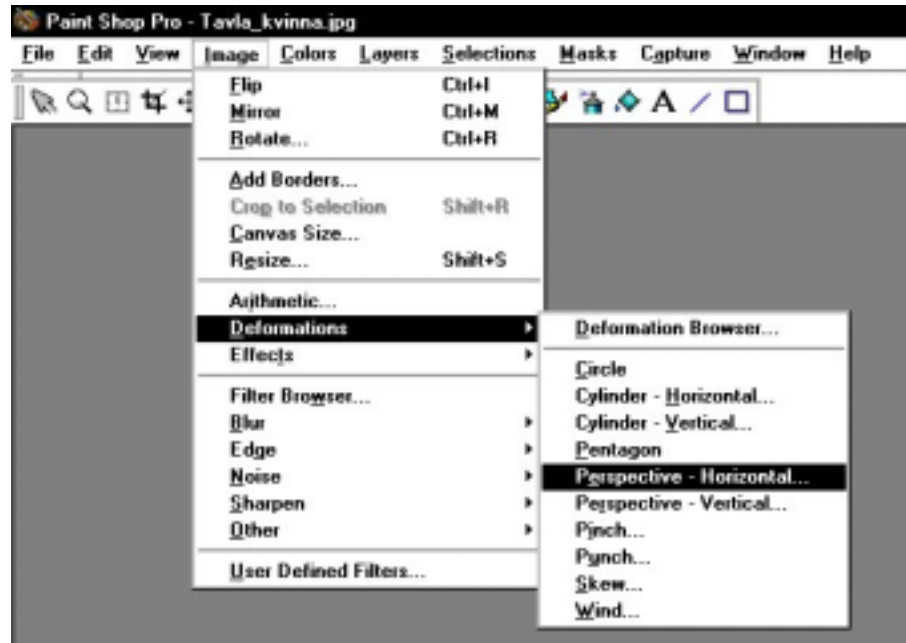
Paint Shop Pro - Tavla_kvinna.jpg

File Edit View Image Colors Layers Selections Masks Capture Window Help

Flip Ctrl+I
Mirror Ctrl+M
Rotate... Ctrl+R
Add Borders...
Crop to Selection Shift+R
Canvas Size...
Resize... Shift+S
Arithmetic...
Deformations
Effects
Filter Browser...
Blur
Edge
Noise
Sharpen
Other
User Defined Filters...

Deformation Browser...
Circle
Cylinder - Horizontal...
Cylinder - Vertical...
Pentagon
Perspective - Horizontal...
Perspective - Vertical...
Pinch...
Punch...
Skew...
Wind...